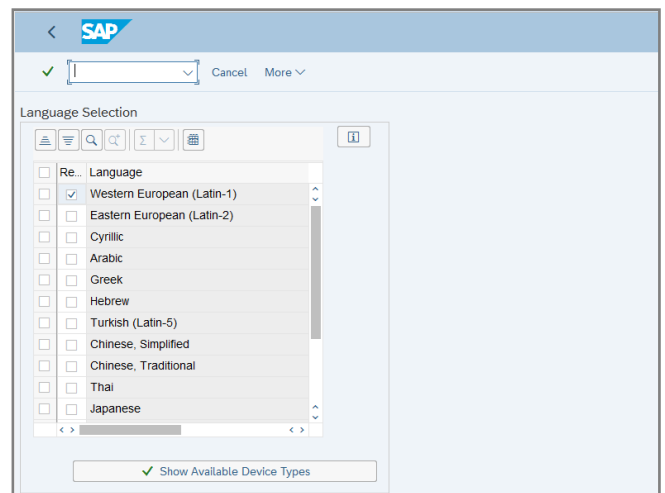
SAP

Cancel More

Language Selection

| | Re... | Language |
|---|---|---|
| | ✓ | Western European (Latin-1) |
| | | Eastern European (Latin-2) |
| | | Cyrillic |
| | | Arabic |
| | | Greek |
| | | Hebrew |
| | | Turkish (Latin-5) |
| | | Chinese, Simplified |
| | | Chinese, Traditional |
| | | Thai |
| | | Japanese |

Show Available Device Types